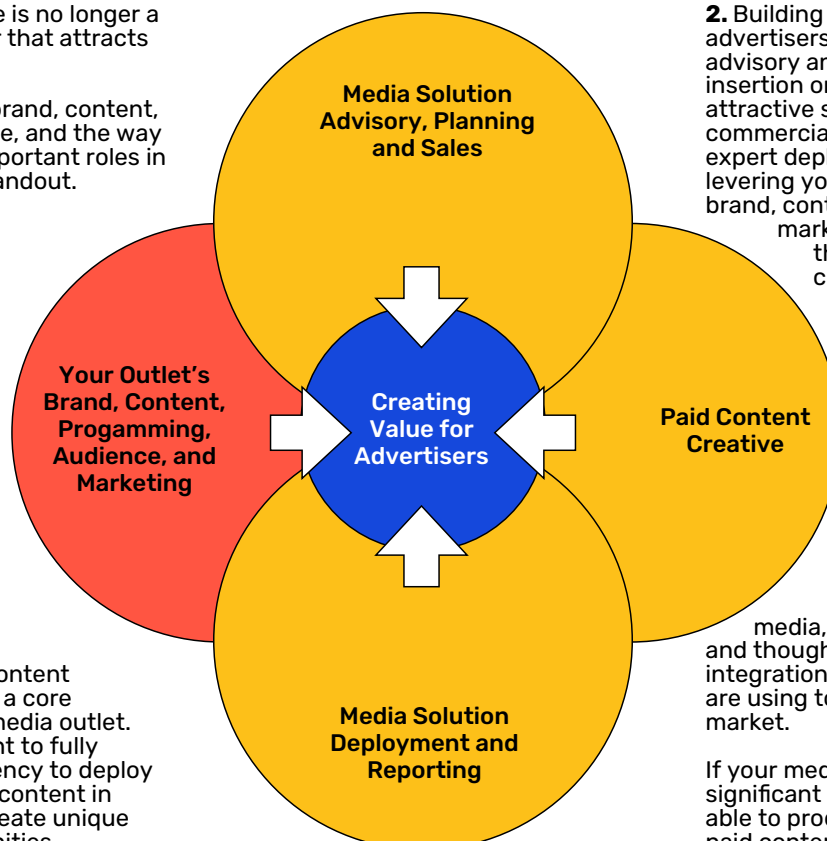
e is no longer a
r that attracts

brand, content,
e, and the way
portant roles in
andout.

Media Solution Advisory, Planning and Sales

2. Building
advertisers
advisory ar
insertion or
attractive s
commercia
expert depl
levering yo
brand, cont
mark
th
c

Your Outlet's Brand, Content, Progamming, Audience, and Marketing

Creating Value for Advertisers

Paid Content Creative

Media Solution Deployment and Reporting

ontent
a core
media outlet.
nt to fully
ency to deploy
content in
eate unique

media,
and though
integration
are using to
market.

If your med
significant
able to proc